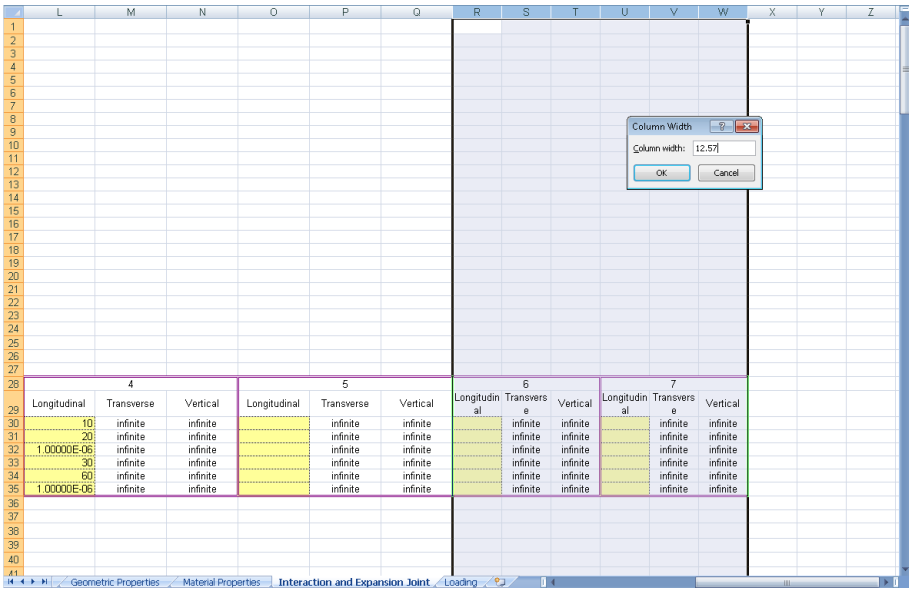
| | L | M | N | O | P | Q | R | S | T | U | V | W | X | Y | Z |
|---|---|---|---|---|---|---|---|---|---|---|---|---|---|---|---|
| 1 | | | | | | | | | | | | | | | |
| 2 | | | | | | | | | | | | | | | |
| 3 | | | | | | | | | | | | | | | |
| 4 | | | | | | | | | | | | | | | |
| 5 | | | | | | | | | | | | | | | |
| 6 | | | | | | | | | | | | | | | |
| 7 | | | | | | | | | | | | | | | |
| 8 | | | | | | | | | | | | | | | |
| 9 | | | | | | | | | | | | | | | |
| 10 | | | | | | | | | | | | | | | |
| 11 | | | | | | | | | | | | | | | |
| 12 | | | | | | | | | | | | | | | |
| 13 | | | | | | | | | | | | | | | |
| 14 | | | | | | | | | | | | | | | |
| 15 | | | | | | | | | | | | | | | |
| 16 | | | | | | | | | | | | | | | |
| 17 | | | | | | | | | | | | | | | |
| 18 | | | | | | | | | | | | | | | |
| 19 | | | | | | | | | | | | | | | |
| 20 | | | | | | | | | | | | | | | |
| 21 | | | | | | | | | | | | | | | |
| 22 | | | | | | | | | | | | | | | |
| 23 | | | | | | | | | | | | | | | |
| 24 | | | | | | | | | | | | | | | |
| 25 | | | | | | | | | | | | | | | |
| 26 | | | | | | | | | | | | | | | |
| 27 | | | | | | | | | | | | | | | |
| 28 | | 4 | | | 5 | | | 6 | | | 7 | | | | |
| 29 | Longitudinal | Transverse | Vertical | Longitudinal | Transverse | Vertical | Longitudinal | Transverse | Vertical | Longitudinal | Transverse | Vertical | | | |
| 30 | 10 | infinite | infinite | | infinite | infinite | | infinite | infinite | | infinite | infinite | | | |
| 31 | 20 | infinite | infinite | | infinite | infinite | | infinite | infinite | | infinite | infinite | | | |
| 32 | 1.00000E-06 | infinite | infinite | | infinite | infinite | | infinite | infinite | | infinite | infinite | | | |
| 33 | 30 | infinite | infinite | | infinite | infinite | | infinite | infinite | | infinite | infinite | | | |
| 34 | 60 | infinite | infinite | | infinite | infinite | | infinite | infinite | | infinite | infinite | | | |
| 35 | 1.00000E-06 | infinite | infinite | | infinite | infinite | | infinite | infinite | | infinite | infinite | | | |
| 36 | | | | | | | | | | | | | | | |
| 37 | | | | | | | | | | | | | | | |
| 38 | | | | | | | | | | | | | | | |
| 39 | | | | | | | | | | | | | | | |
| 40 | | | | | | | | | | | | | | | |
| 41 | | | | | | | | | | | | | | | |

Column Width ? X
Column width: 12.57
OK Cancel

Geometric Properties / Material Properties / Interaction and Expansion Joint / Loading